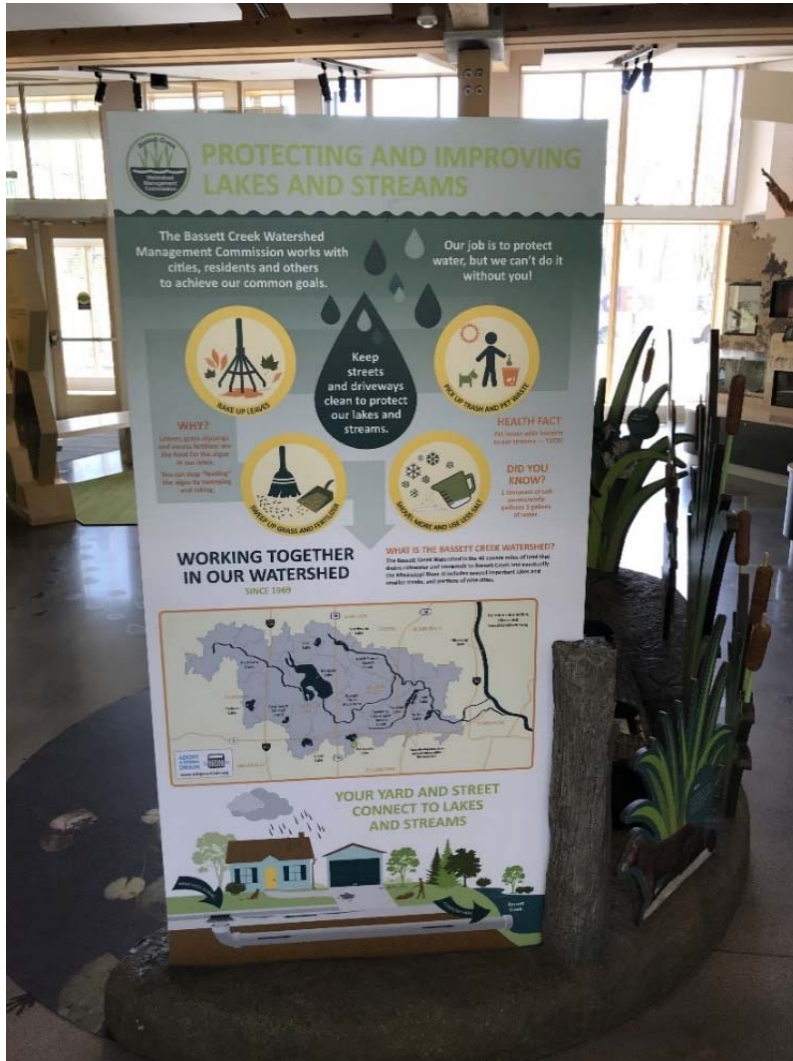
Bassett Creek Watershed Management Commission

PROTECTING AND IMPROVING LAKES AND STREAMS

The Bassett Creek Watershed Management Commission works with cities, residents and others to achieve our common goals.

Our job is to protect water, but we can't do it without you!

Keep streets and driveways clean to protect our lakes and streams.

RAKE UP LEAVES

PICK UP TRASH AND PET WASTE

WHY?

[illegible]

HEALTH FACT

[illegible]

SWEEP UP GRASS AND FERTILIZER

SHOVEL MORE AND USE LESS SALT

DID YOU KNOW?

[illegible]

WORKING TOGETHER IN OUR WATERSHED

SINCE 1969

WHAT IS THE BASSETT CREEK WATERSHED?

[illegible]

ADOPT A DRAIN

YOUR YARD AND STREET CONNECT TO LAKES AND STREAMS

Bassett Creek